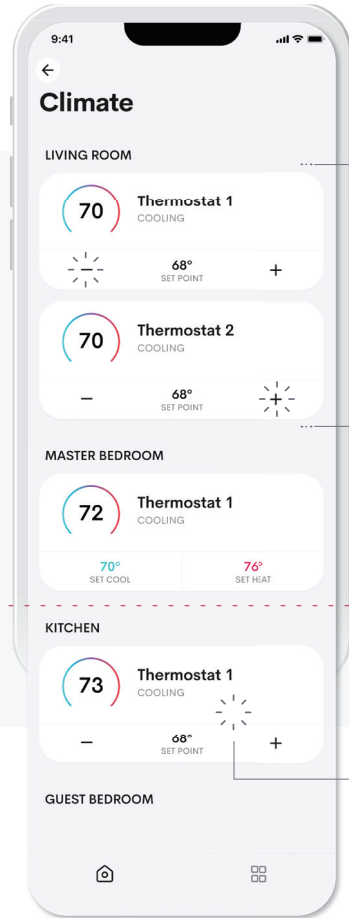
9:41

Climate

LIVING ROOM

70
Thermostat 1
COOLING

–
68°
SET POINT
+

70
Thermostat 2
COOLING

–
68°
SET POINT
+

MASTER BEDROOM

72
Thermostat 1
COOLING

70°
SET COOL

76°
SET HEAT

KITCHEN

73
Thermostat 1
COOLING

–
68°
SET POINT
+

GUEST BEDROOM